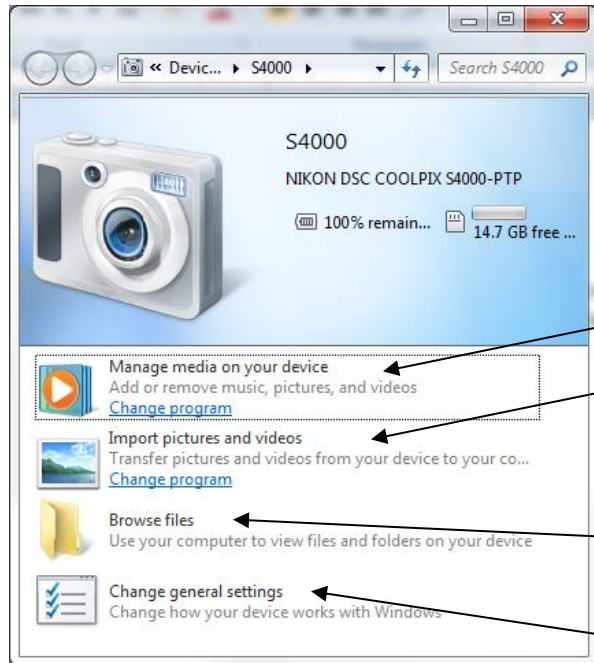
« Devic... ▸ S4000 ▸

Search S4000

S4000

NIKON DSC COOLPIX S4000-PTP

100% remain...

14.7 GB free ...

Manage media on your device
Add or remove music, pictures, and videos
Change program

Import pictures and videos
Transfer pictures and videos from your device to your co...
Change program

Browse files
Use your computer to view files and folders on your device

Change general settings
Change how your device works with Windows